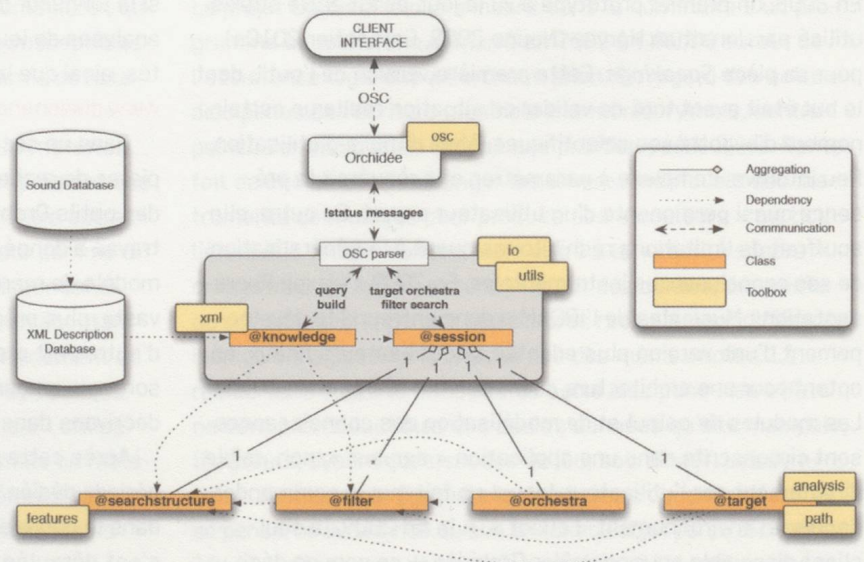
CLIENT INTERFACE

OSC

osc

Orchidée

status messages

OSC parser

io

utils

query build

target orchestra filter search

xml

@knowledge

@session

1

1

1

1

Sound Database

XML Description Database

@searchstructure

@filter

@orchestra

@target

analysis

path

features

Aggregation

Dependency

Communication

Class

Toolbox